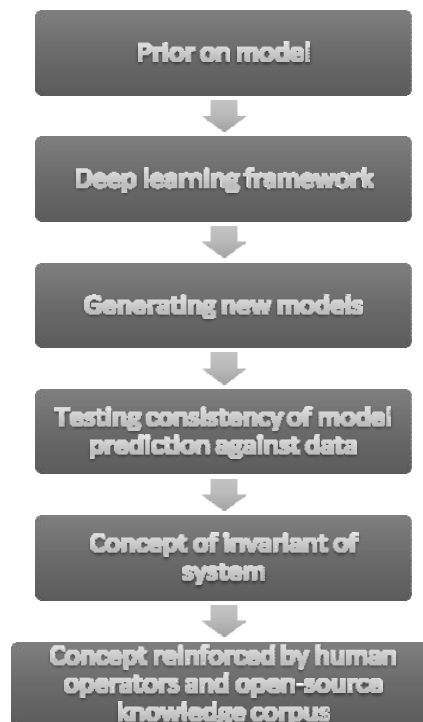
Prior on model

Deep learning framework

Generating new models

Testing consistency of model prediction against data

Concept of invariant of system

Concept reinforced by human operators and open-source knowledge corpus